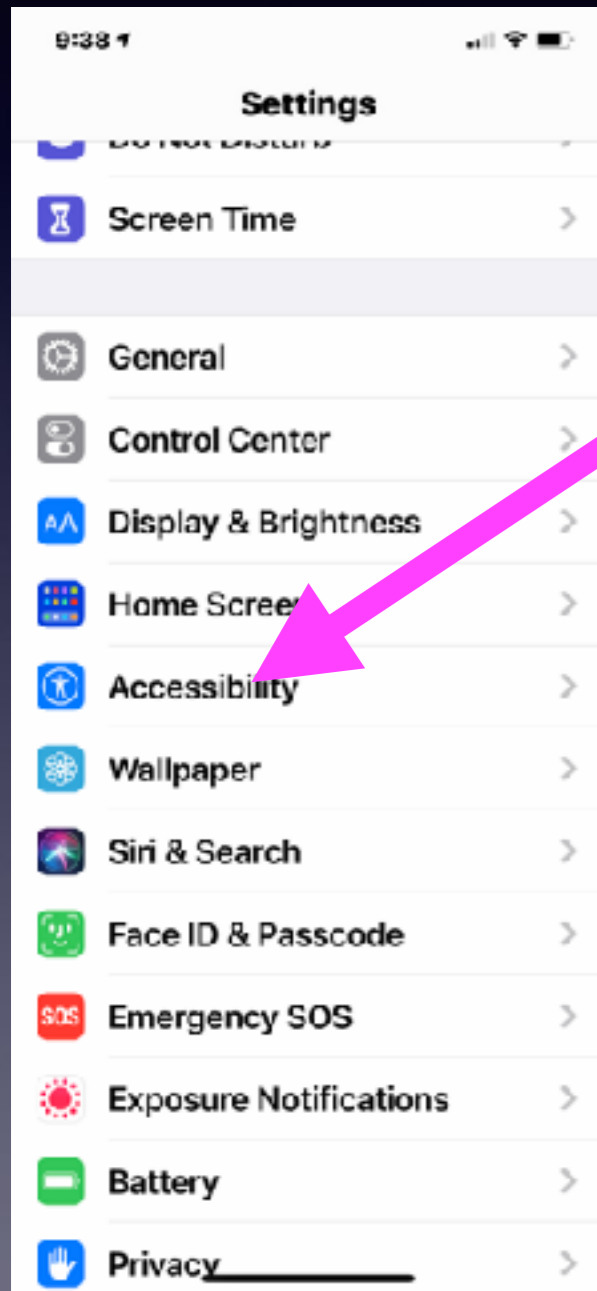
9:38

Settings

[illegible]

Screen Time

General

Control Center

Display & Brightness

Home Scree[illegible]

Accessibility

Wallpaper

Siri & Search

Face ID & Passcode

SOS Emergency SOS

Exposure Notifications

Battery

Privacy